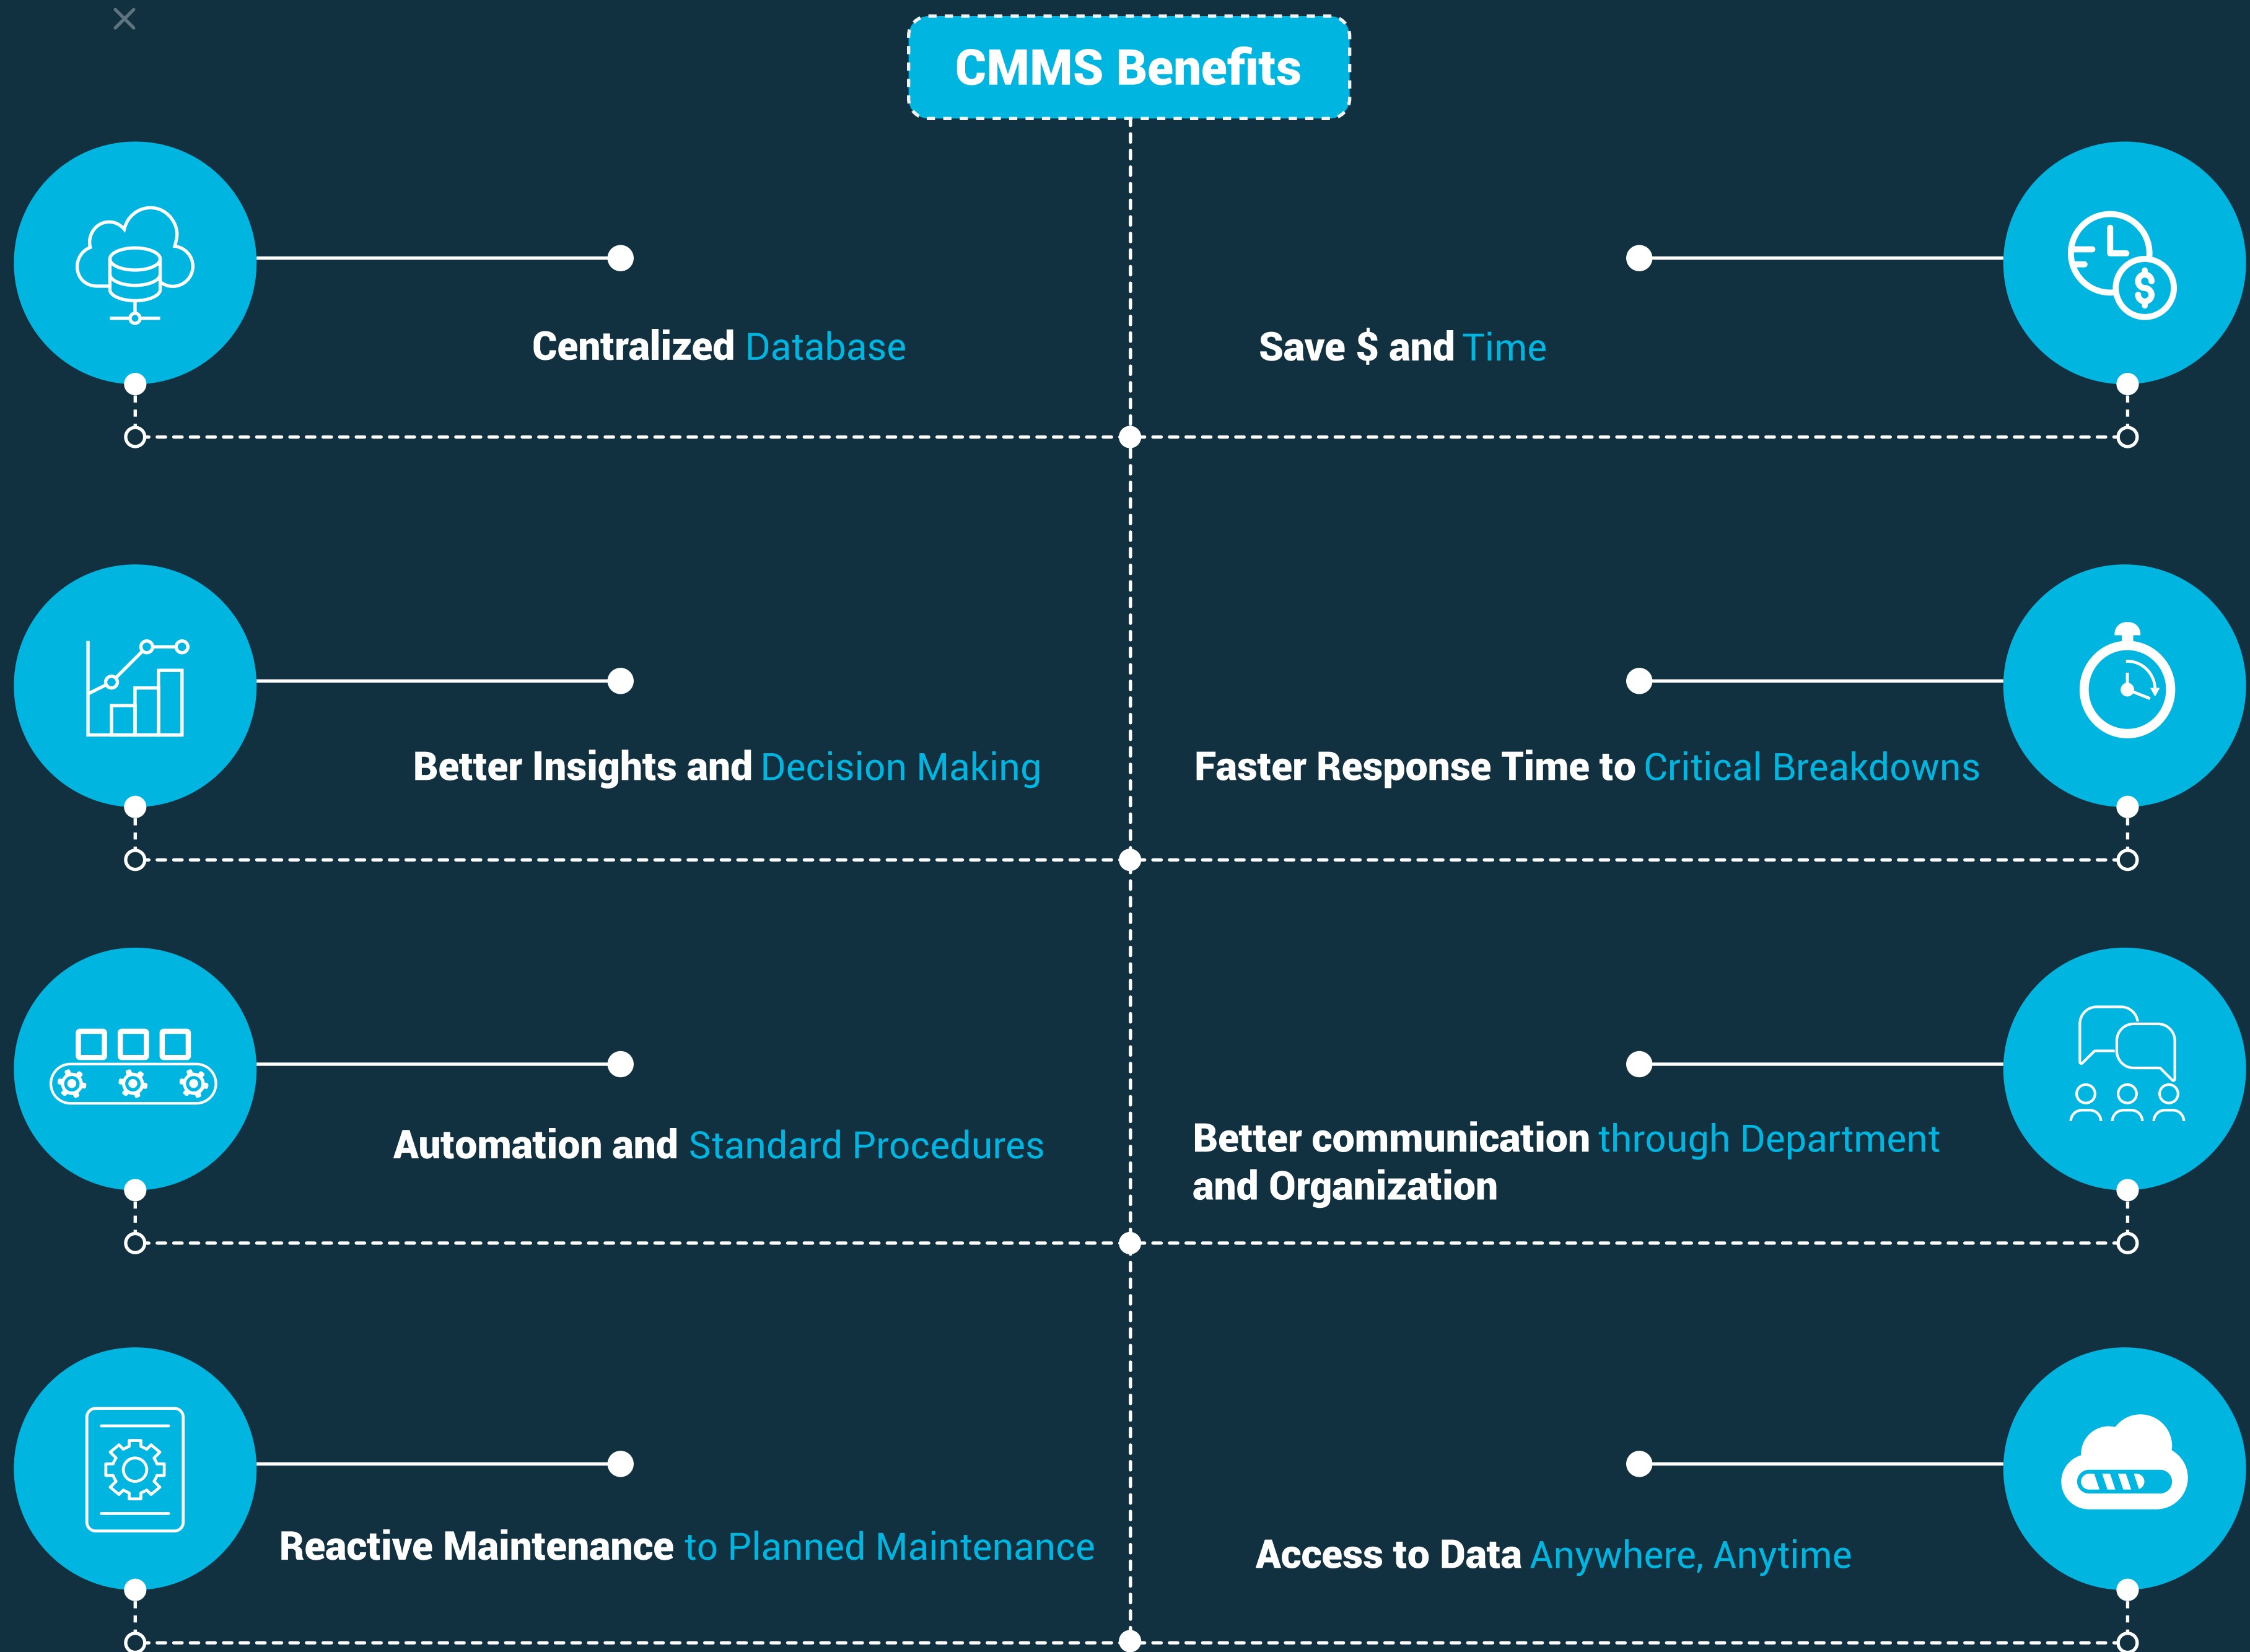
CMMS Benefits

Centralized Database

Save $ and Time

Better Insights and Decision Making

Faster Response Time to Critical Breakdowns

Automation and Standard Procedures

Better communication through Department and Organization

Reactive Maintenance to Planned Maintenance

Access to Data Anywhere, Anytime